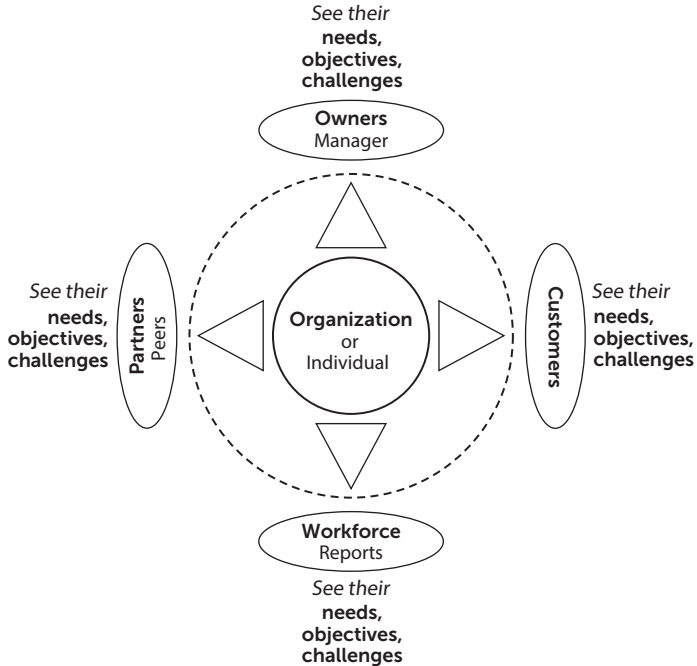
*See their*
**needs, objectives, challenges**

**Owners**
Manager

*See their*
**needs, objectives, challenges**

**Partners**
Peers

**Organization**
or
Individual

**Customers**

*See their*
**needs, objectives, challenges**

**Workforce**
Reports

*See their*
**needs, objectives, challenges**